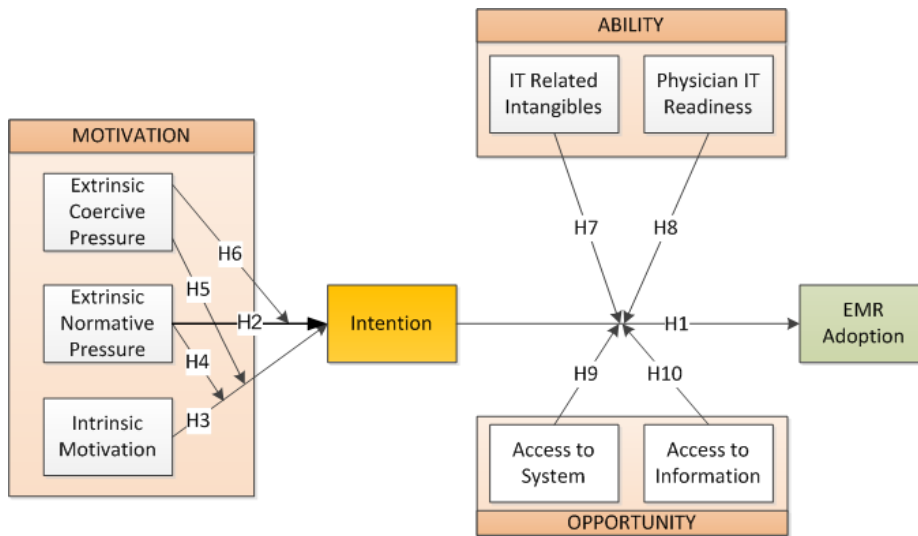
ABILITY

IT Related Intangibles

Physician IT Readiness

MOTIVATION

Extrinsic Coercive Pressure

Extrinsic Normative Pressure

Intrinsic Motivation

H6

H5

H2

H4

H3

Intention

H7

H8

H1

H9

H10

EMR Adoption

Access to System

Access to Information

OPPORTUNITY